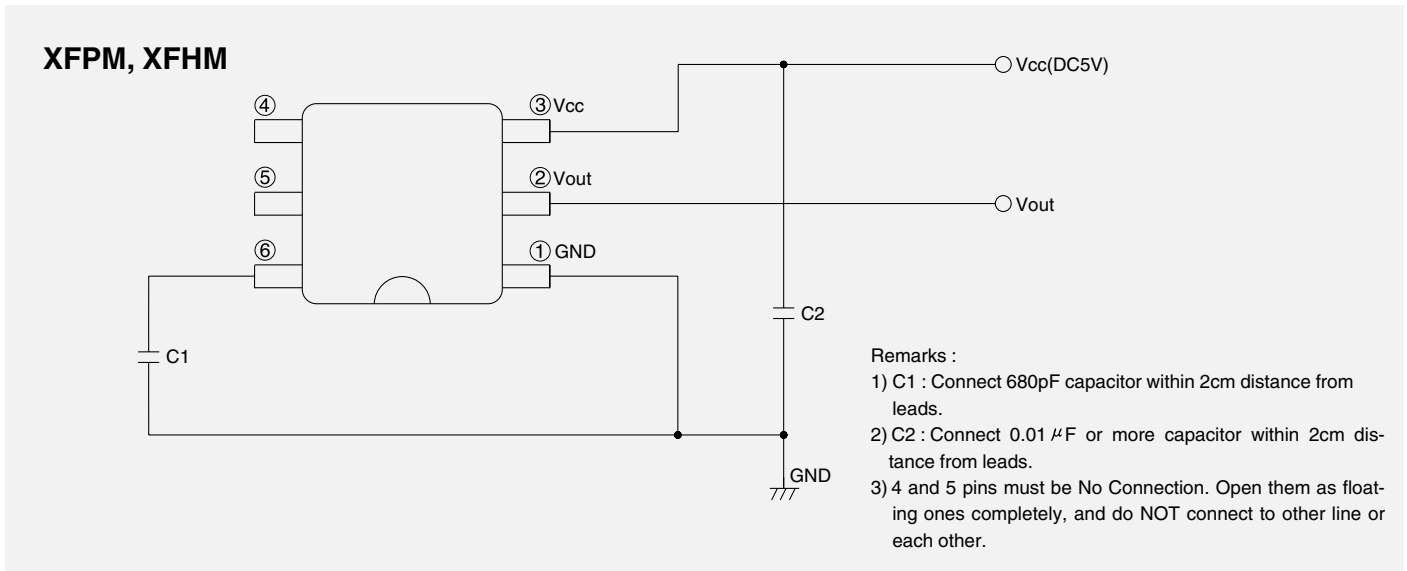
XFPM, XFHM

Vcc(DC5V)

④

③Vcc

⑤

②Vout

Vout

⑥

①GND

C2

C1

GND

Remarks :
1) C1 : Connect 680pF capacitor within 2cm distance from leads.
2) C2 : Connect 0.01$\mu$F or more capacitor within 2cm distance from leads.
3) 4 and 5 pins must be No Connection. Open them as floating ones completely, and do NOT connect to other line or each other.